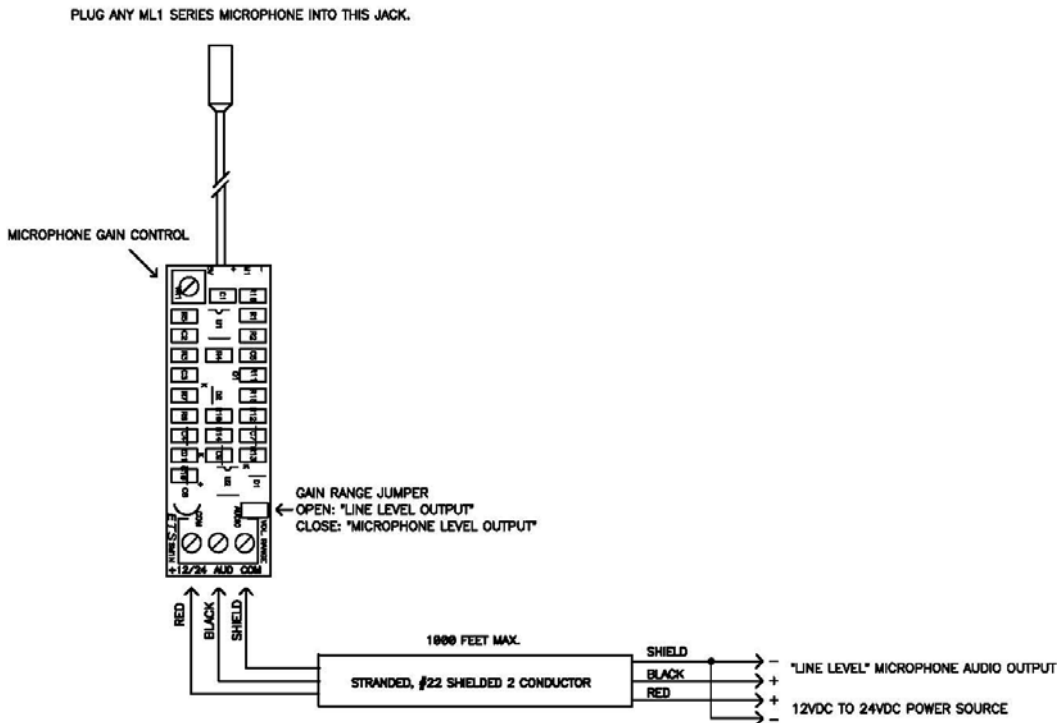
PLUG ANY ML1 SERIES MICROPHONE INTO THIS JACK.

MICROPHONE GAIN CONTROL

GAIN RANGE JUMPER
OPEN: "LINE LEVEL OUTPUT"
CLOSE: "MICROPHONE LEVEL OUTPUT"

+12/24 AUD COM

RED BLACK SHIELD

1000 FEET MAX.

STRANDED, #22 SHIELDED 2 CONDUCTOR

SHIELD
BLACK
RED

−
+
"LINE LEVEL" MICROPHONE AUDIO OUTPUT
+
−
12VDC TO 24VDC POWER SOURCE